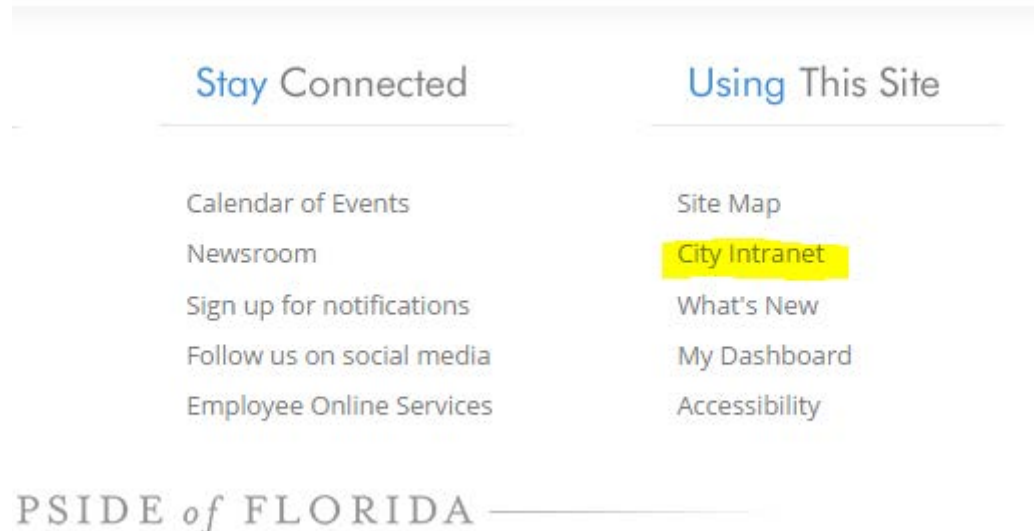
Stay Connected

Calendar of Events
Newsroom
Sign up for notifications
Follow us on social media
Employee Online Services

Using This Site

Site Map
City Intranet
What's New
My Dashboard
Accessibility

PSIDE of FLORIDA